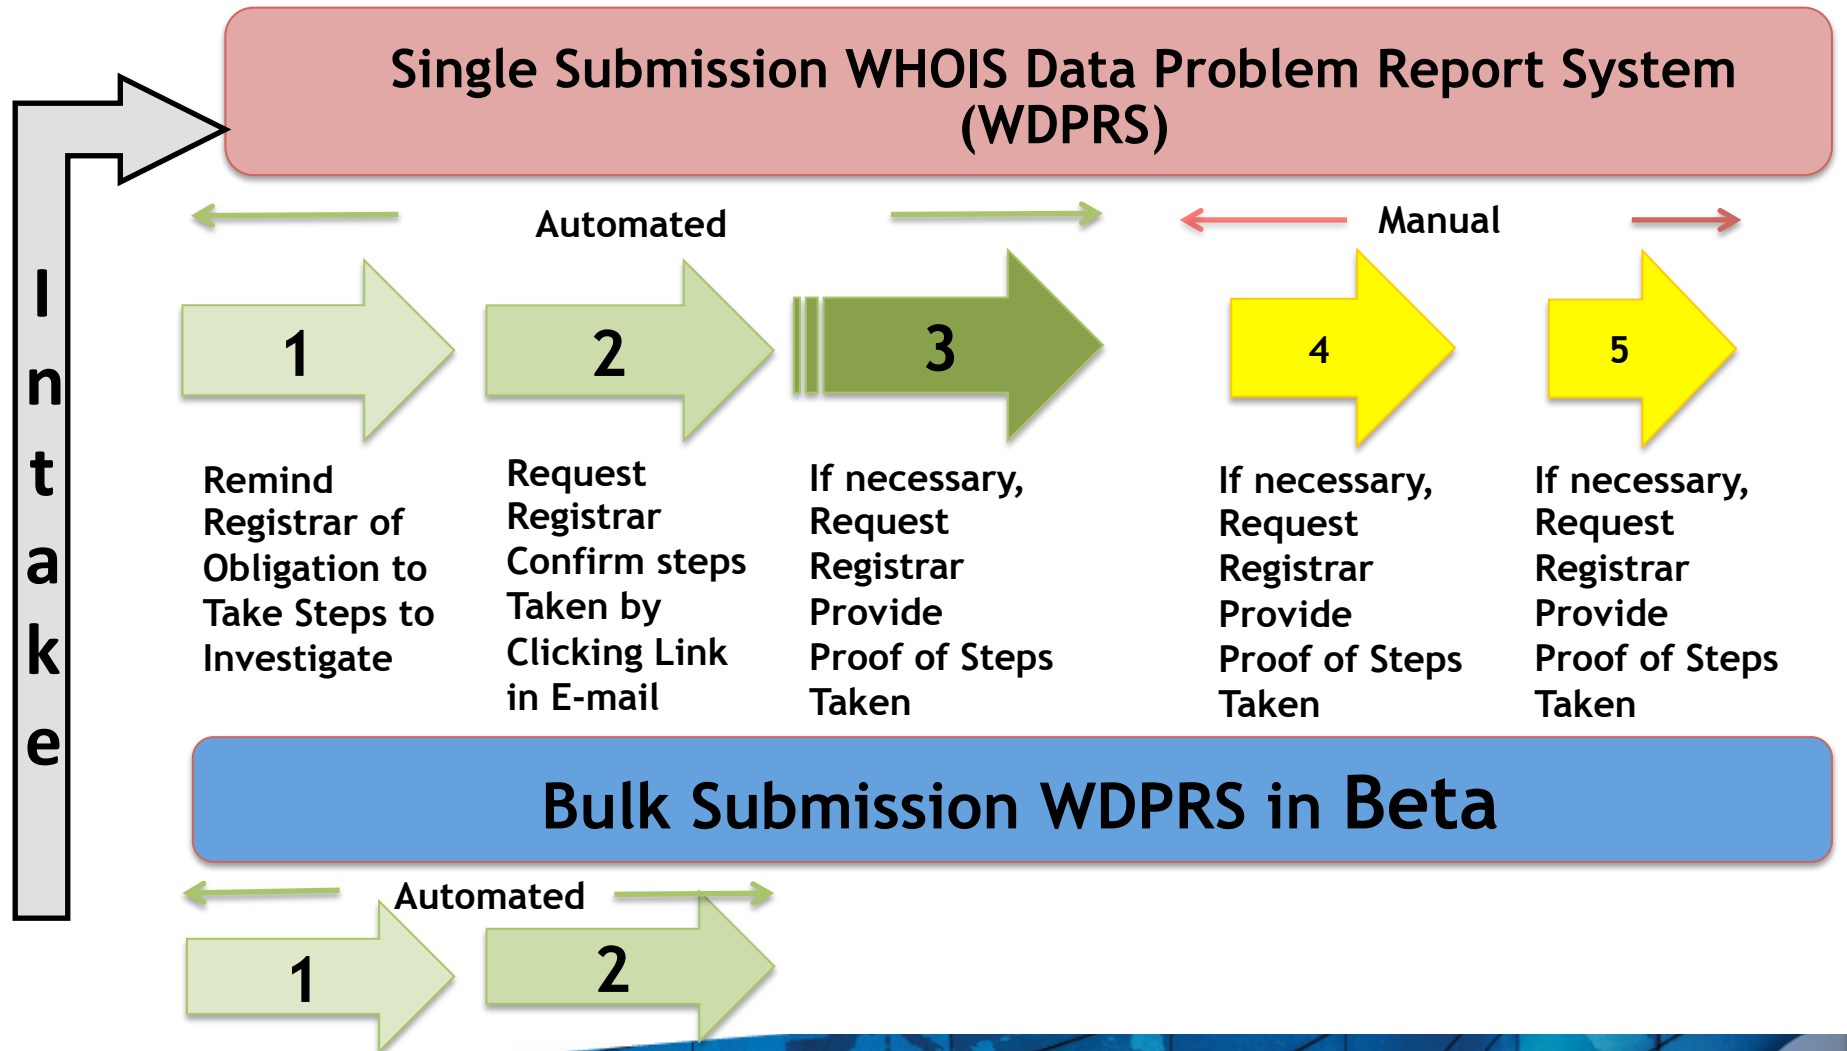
Intake

Single Submission WHOIS Data Problem Report System (WDPRS)

Automated

Manual

1

2

3

4

5

Remind Registrar of Obligation to Take Steps to Investigate

Request Registrar Confirm steps Taken by Clicking Link in E-mail

If necessary, Request Registrar Provide Proof of Steps Taken

If necessary, Request Registrar Provide Proof of Steps Taken

If necessary, Request Registrar Provide Proof of Steps Taken

Bulk Submission WDPRS in Beta

Automated

1

2